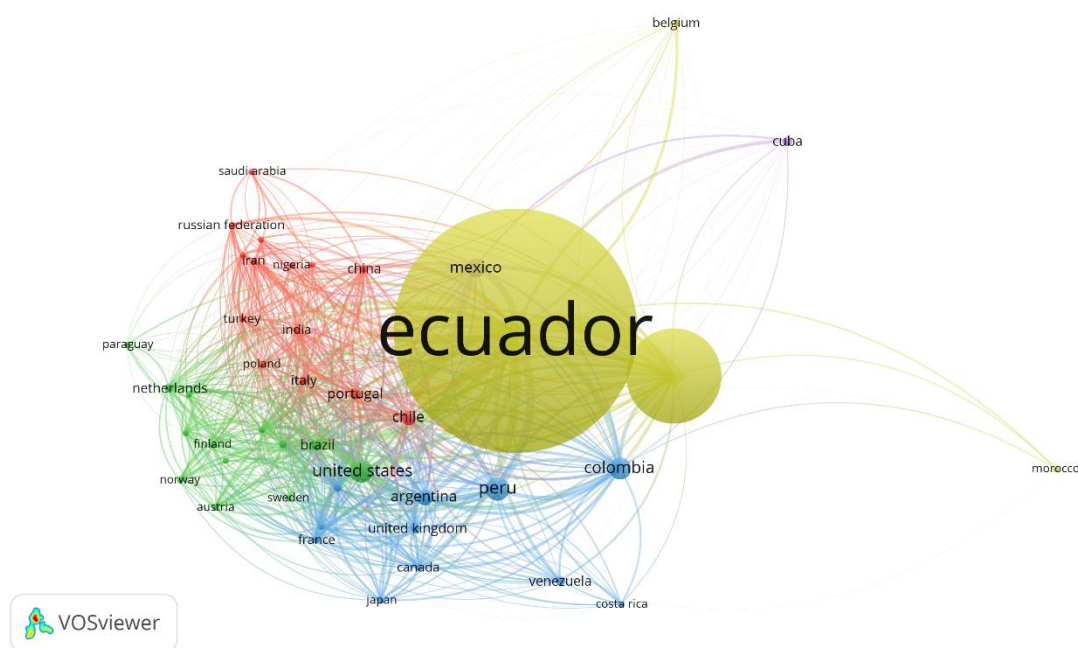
belgium

cuba

saudi arabia

russian federation

iran

nigeria

china

mexico

turkey

india

ecuador

paraguay

poland

netherlands

italy

portugal

chile

finland

brazil

united states

colombia

norway

peru

argentina

sweden

austria

united kingdom

france

canada

venezuela

japan

costa rica

moroccc

VOSviewer